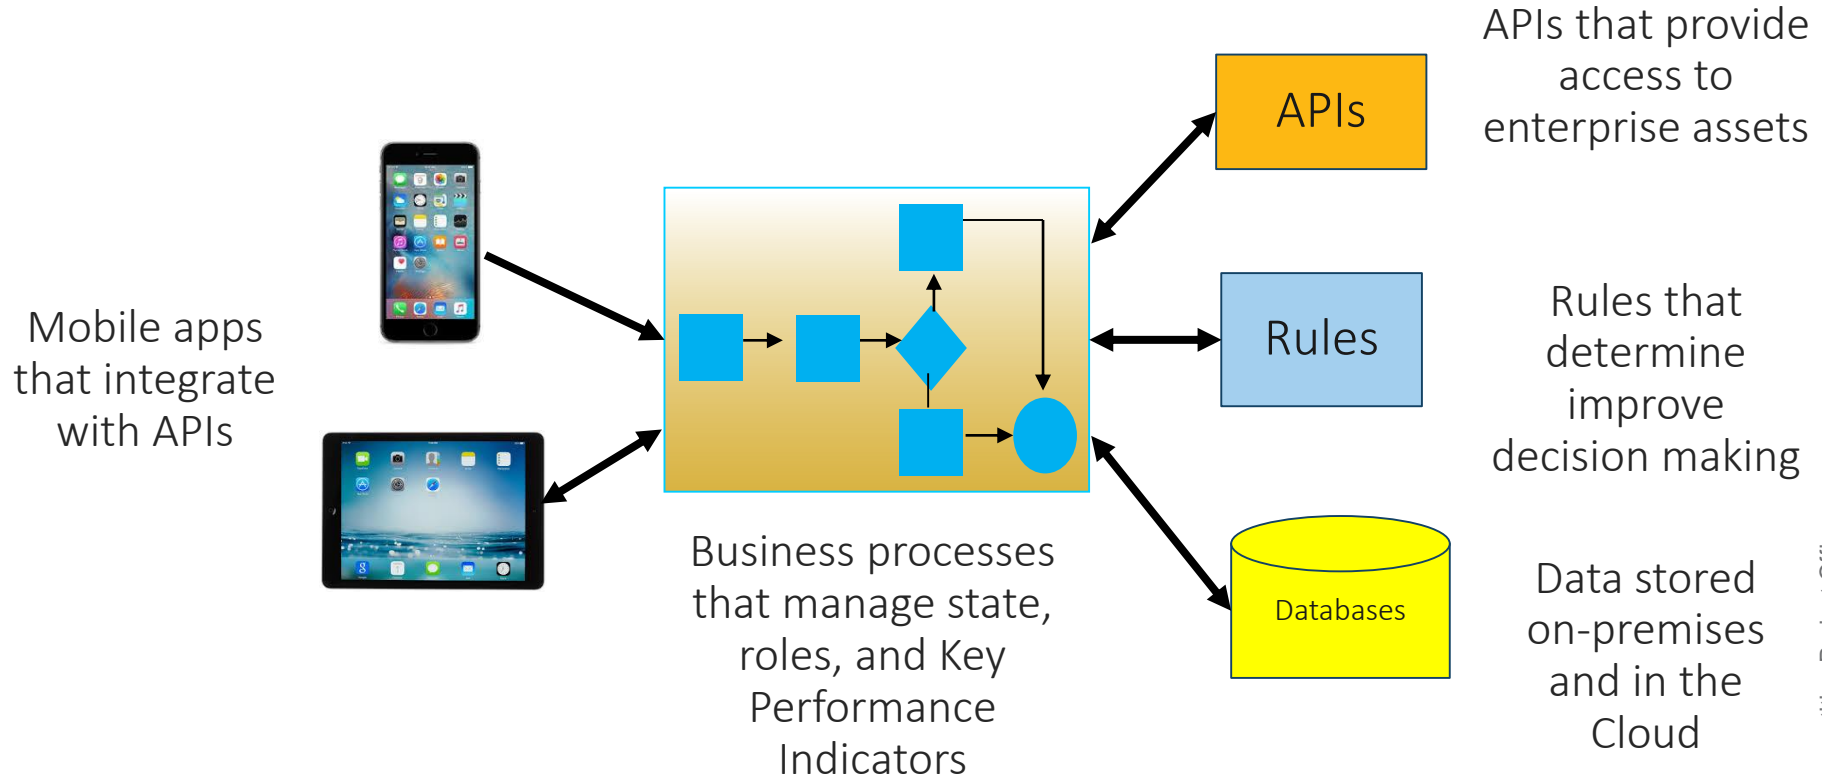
APIs that provide access to enterprise assets

APIs

Mobile apps that integrate with APIs

Rules

Rules that determine improve decision making

Databases

Business processes that manage state, roles, and Key Performance Indicators

Data stored on-premises and in the Cloud